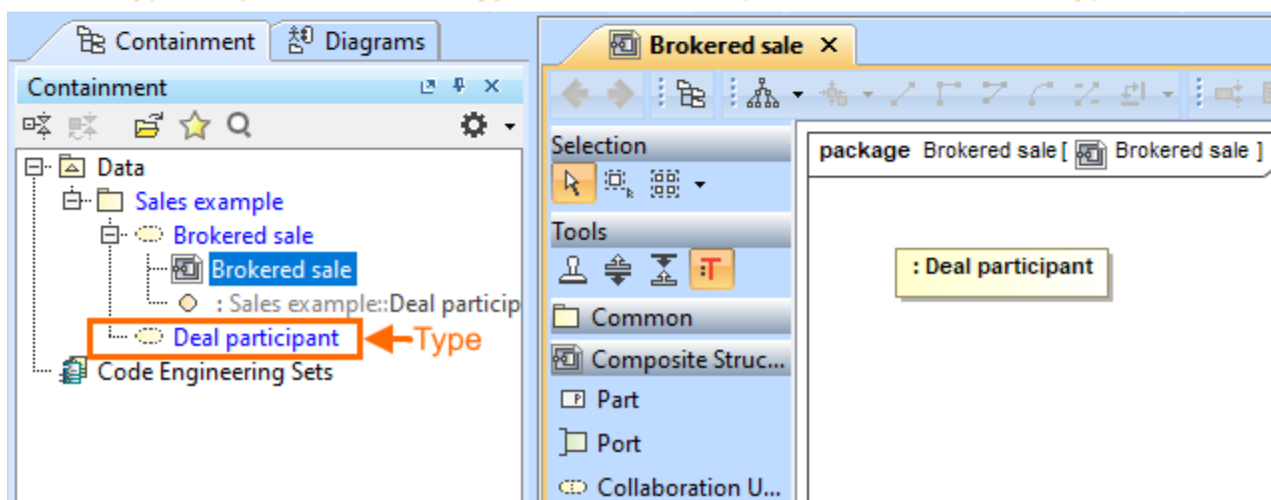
Containment
Diagrams
Containment
Data
Sales example
Brokered sale
Brokered sale
: Sales example::Deal particip
Deal participant
Type
Code Engineering Sets

Brokered sale ×
Selection
Tools
Common
Composite Struc...
Part
Port
Collaboration U...
package Brokered sale [ Brokered sale ]
: Deal participant